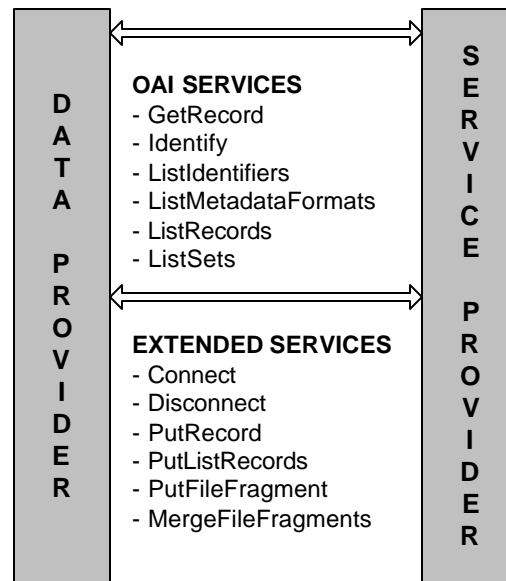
DATA PROVIDER

OAI SERVICES
- GetRecord
- Identify
- ListIdentifiers
- ListMetadataFormats
- ListRecords
- ListSets

EXTENDED SERVICES
- Connect
- Disconnect
- PutRecord
- PutListRecords
- PutFileFragment
- MergeFileFragments

SERVICE PROVIDER